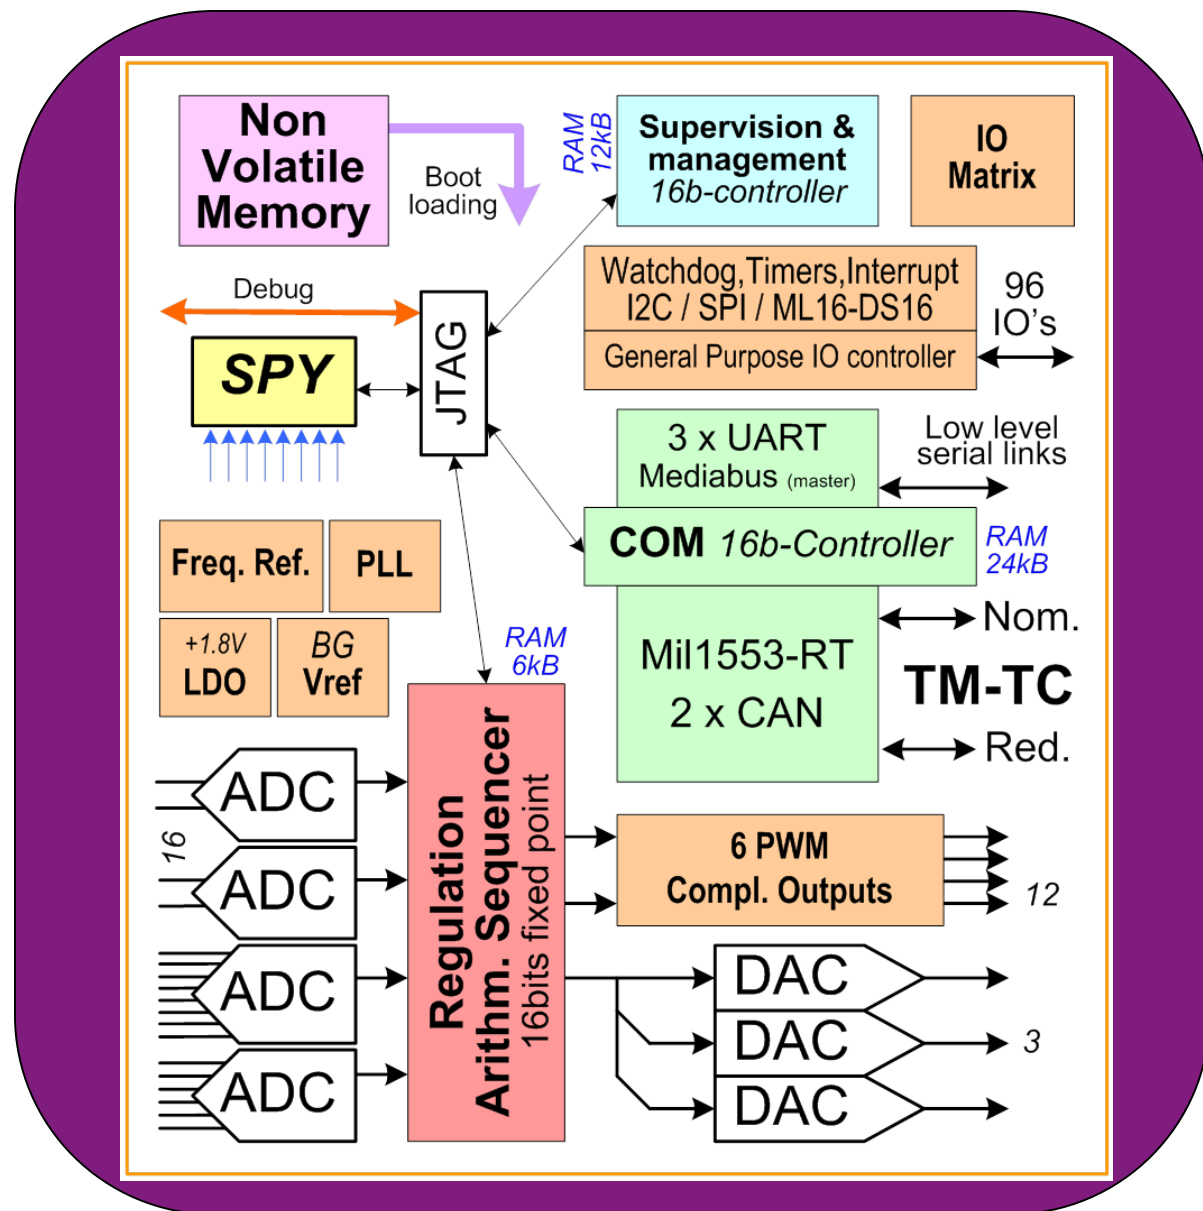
Non Volatile Memory

Boot loading

RAM 12kB

Supervision & management 16b-controller

IO Matrix

Debug

SPY

JTAG

Watchdog,Timers,Interrupt I2C / SPI / ML16-DS16

General Purpose IO controller

96 IO's

3 x UART Mediabus (master)

Low level serial links

COM 16b-Controller

RAM 24kB

Freq. Ref.

PLL

+1.8V LDO

BG Vref

RAM 6kB

Mil1553-RT 2 x CAN

Nom.

TM-TC

Red.

ADC

16

ADC

ADC

ADC

Regulation Arithm. Sequencer 16bits fixed point

6 PWM Compl. Outputs

12

DAC

DAC

3

DAC